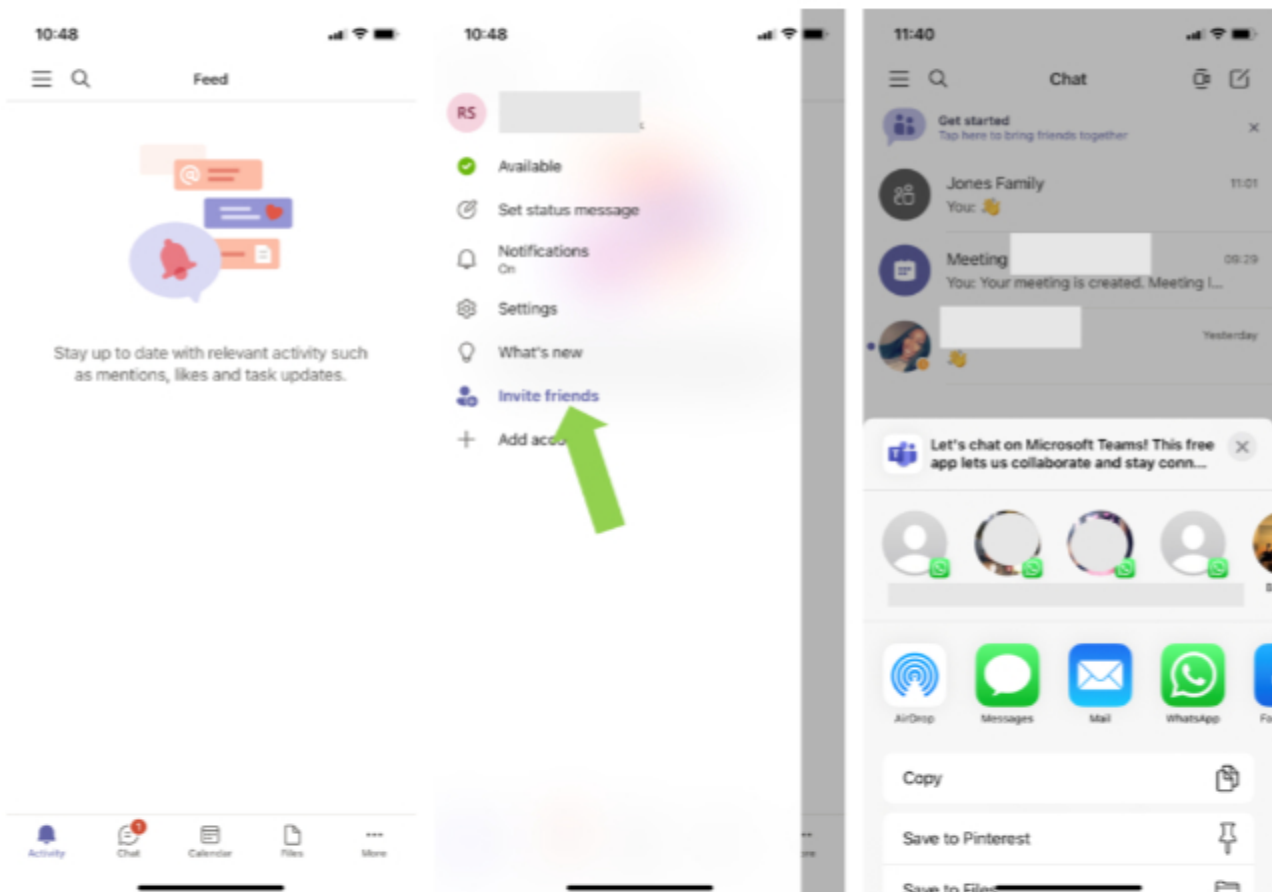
10:48

Feed

Stay up to date with relevant activity such as mentions, likes and task updates.

Activity
1
Chat
Calendar
Files
More

10:48

RS

Available

Set status message

Notifications
On

Settings

What's new

Invite friends

Add acco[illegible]

11:40

Chat

Get started
Tap here to bring friends together

Jones Family
11:01
You: 👋

Meeting
09:29
You: Your meeting is created. Meeting l...

Yesterday
👋

Let's chat on Microsoft Teams! This free app lets us collaborate and stay conn...

AirDrop
Messages
Mail
WhatsApp

Copy

Save to Pinterest

Save to Files